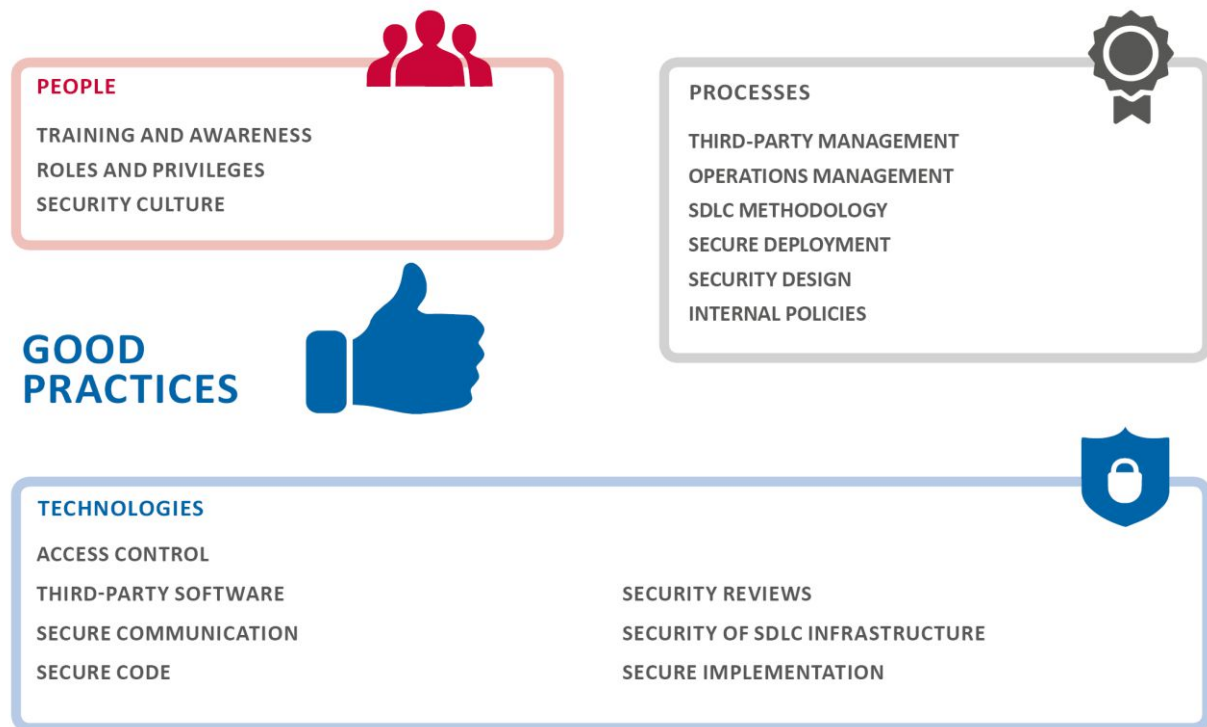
PEOPLE

TRAINING AND AWARENESS
ROLES AND PRIVILEGES
SECURITY CULTURE

PROCESSES

THIRD-PARTY MANAGEMENT
OPERATIONS MANAGEMENT
SDLC METHODOLOGY
SECURE DEPLOYMENT
SECURITY DESIGN
INTERNAL POLICIES

GOOD PRACTICES

TECHNOLOGIES

ACCESS CONTROL
THIRD-PARTY SOFTWARE
SECURE COMMUNICATION
SECURE CODE

SECURITY REVIEWS
SECURITY OF SDLC INFRASTRUCTURE
SECURE IMPLEMENTATION